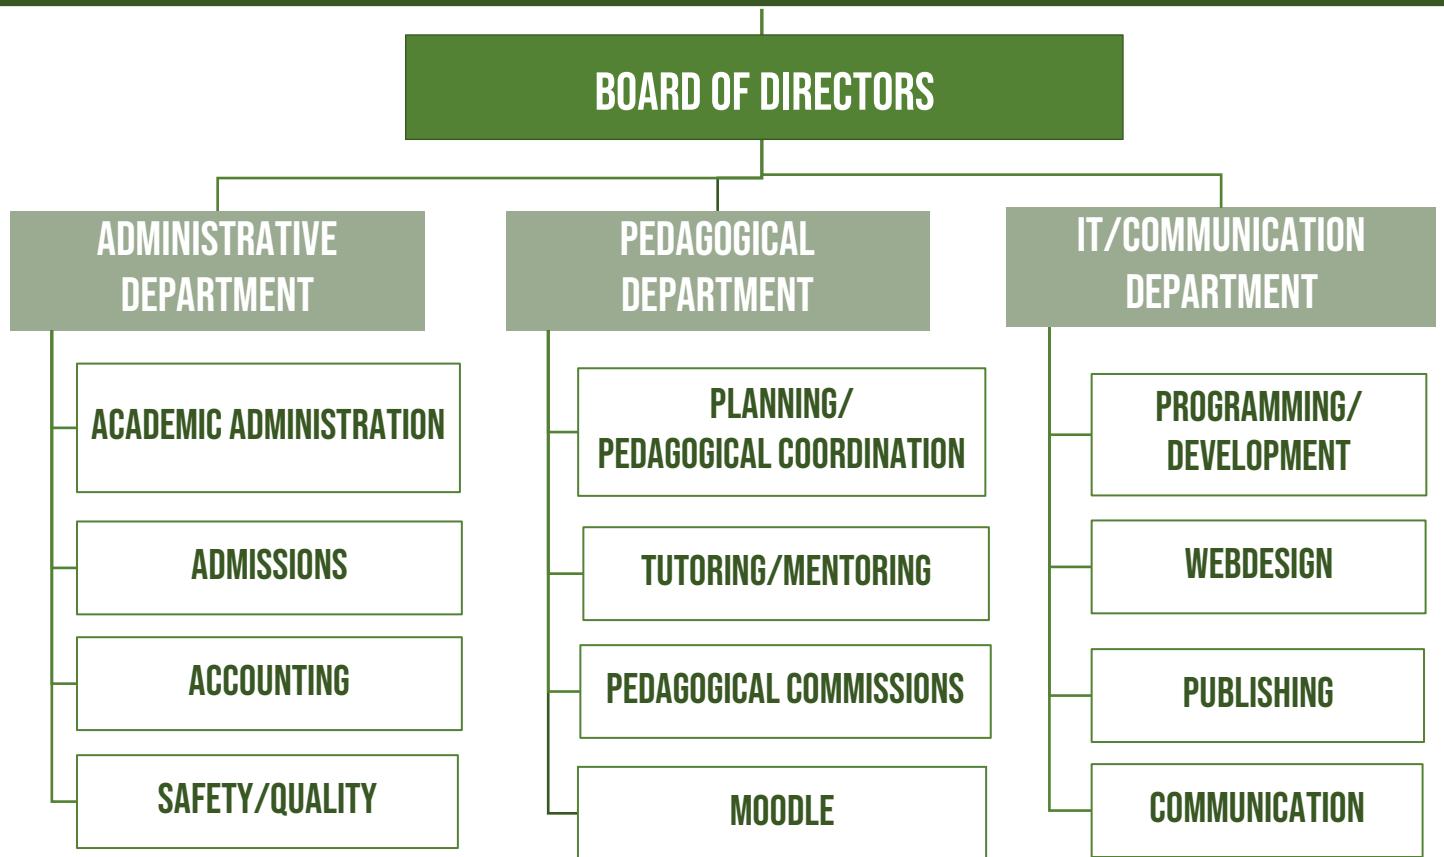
BOARD OF DIRECTORS

ADMINISTRATIVE DEPARTMENT

PEDAGOGICAL DEPARTMENT

IT/COMMUNICATION DEPARTMENT

ACADEMIC ADMINISTRATION

ADMISSIONS

ACCOUNTING

SAFETY/QUALITY

PLANNING/ PEDAGOGICAL COORDINATION

TUTORING/MENTORING

PEDAGOGICAL COMMISSIONS

MOODLE

PROGRAMMING/ DEVELOPMENT

WEBDESIGN

PUBLISHING

COMMUNICATION